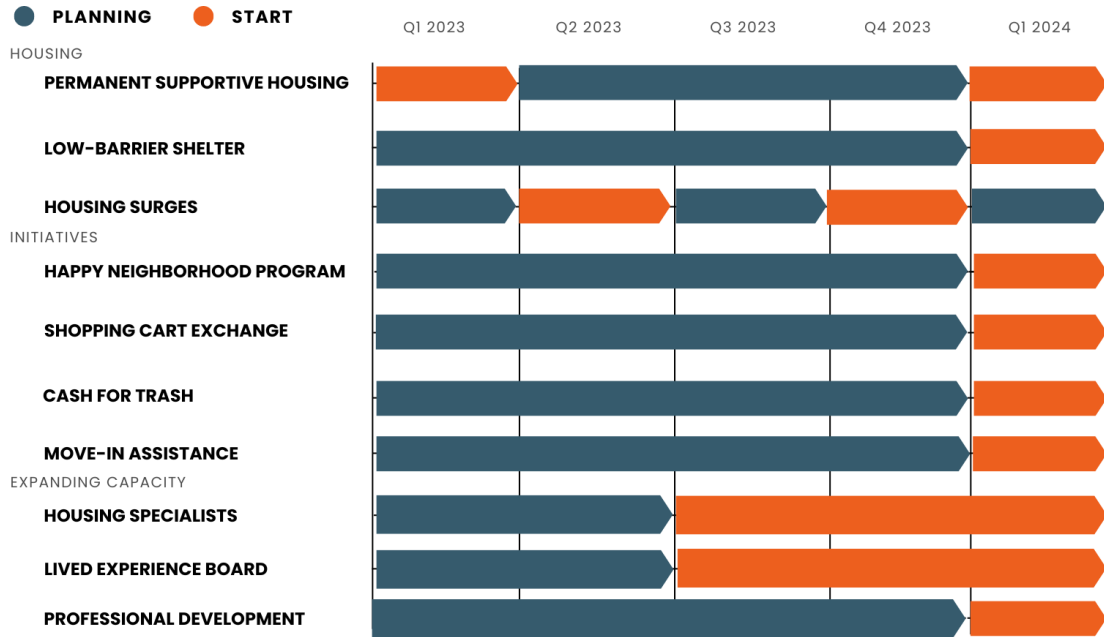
PLANNING START

Q1 2023 Q2 2023 Q3 2023 Q4 2023 Q1 2024

HOUSING

PERMANENT SUPPORTIVE HOUSING

LOW-BARRIER SHELTER

HOUSING SURGES

INITIATIVES

HAPPY NEIGHBORHOOD PROGRAM

SHOPPING CART EXCHANGE

CASH FOR TRASH

MOVE-IN ASSISTANCE

EXPANDING CAPACITY

HOUSING SPECIALISTS

LIVED EXPERIENCE BOARD

PROFESSIONAL DEVELOPMENT